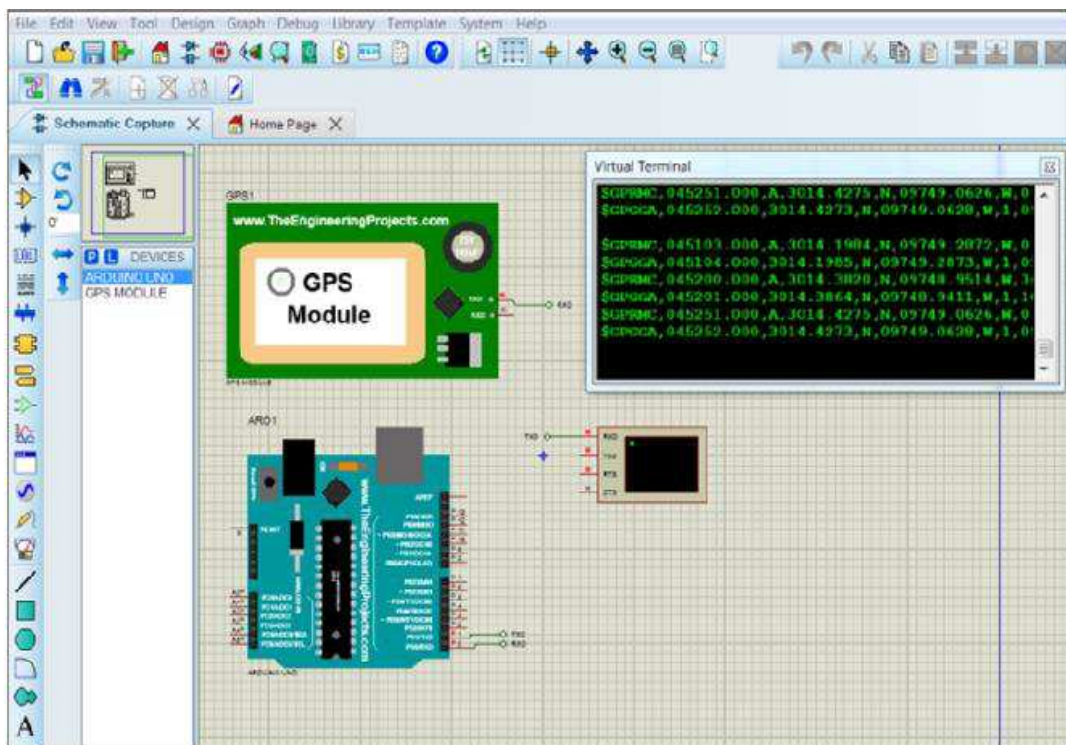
File Edit View Tool Design Graph Debug Library Template System Help

Schematic Capture ✕ Home Page ✕

0°

P L DEVICES
ARDUINO UNO
GPS MODULE

GPS1

www.TheEngineeringProjects.com

GPS
Module

TXD
RXD

RXD

ARD1

www.TheEngineeringProjects.com

TXD
RXD

TXD

RXD
TXD
RTS
CTS

Virtual Terminal

$GPRMC,045251.000,A,3014.4275,N,09749.0626,W,0
$GPGGA,045252.000,3014.4273,N,09749.0620,W,1,0

$GPRMC,045103.000,A,3014.1984,N,09749.2872,W,0
$GPGGA,045104.000,3014.1985,N,09749.2873,W,1,0
$GPRMC,045200.000,A,3014.3820,N,09748.9514,W,3
$GPGGA,045201.000,3014.3864,N,09748.9411,W,1,1
$GPRMC,045251.000,A,3014.4275,N,09749.0626,W,0
$GPGGA,045252.000,3014.4273,N,09749.0620,W,1,0